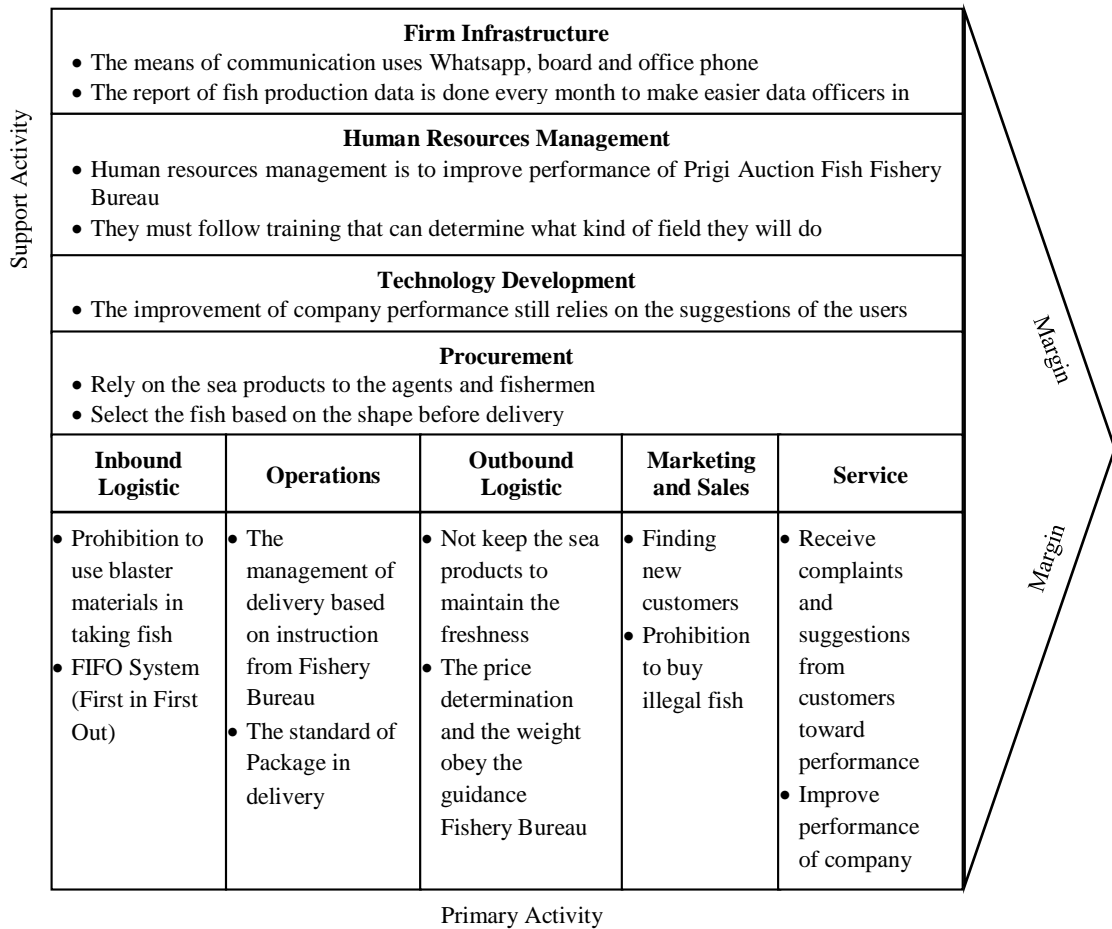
Support Activity

**Firm Infrastructure**
• The means of communication uses Whatsapp, board and office phone
• The report of fish production data is done every month to make easier data officers in

**Human Resources Management**
• Human resources management is to improve performance of Prigi Auction Fish Fishery Bureau
• They must follow training that can determine what kind of field they will do

**Technology Development**
• The improvement of company performance still relies on the suggestions of the users

**Procurement**
• Rely on the sea products to the agents and fishermen
• Select the fish based on the shape before delivery

Margin

| Inbound Logistic | Operations | Outbound Logistic | Marketing and Sales | Service |
|---|---|---|---|---|
| • Prohibition to use blaster materials in taking fish • FIFO System (First in First Out) | • The management of delivery based on instruction from Fishery Bureau • The standard of Package in delivery | • Not keep the sea products to maintain the freshness • The price determination and the weight obey the guidance Fishery Bureau | • Finding new customers • Prohibition to buy illegal fish | • Receive complaints and suggestions from customers toward performance • Improve performance of company |

Margin

Primary Activity